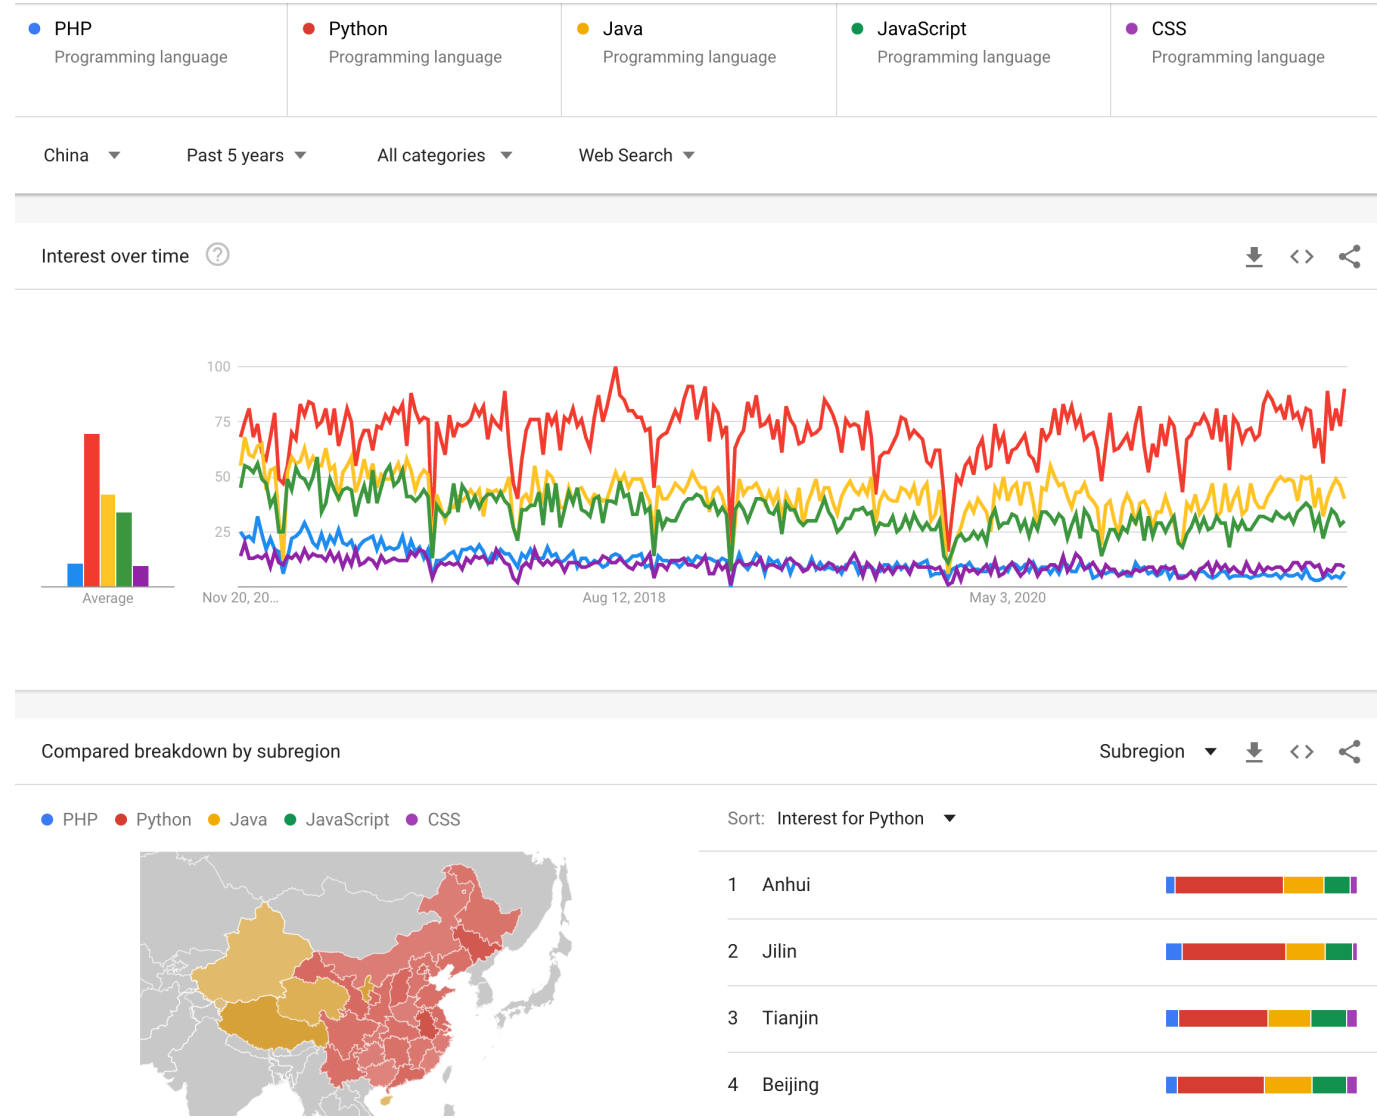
PHP
Programming language

Python
Programming language

Java
Programming language

JavaScript
Programming language

CSS
Programming language

China
Past 5 years
All categories
Web Search

Interest over time

100
75
50
25
Average
Nov 20, 20...
Aug 12, 2018
May 3, 2020

Compared breakdown by subregion

Subregion

PHP Python Java JavaScript CSS

Sort: Interest for Python

1 Anhui
2 Jilin
3 Tianjin
4 Beijing